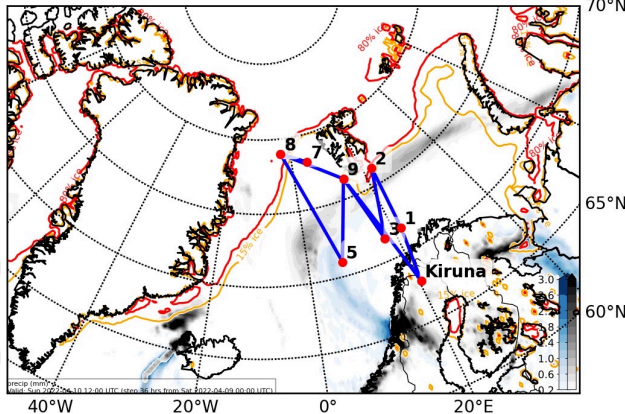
70°N
65°N
60°N
40°W
20°W
0°
20°E
80% ice
80% ice
80% ice
80% ice
15% ice
15% ice
15% ice
8
7
9
2
1
3
5
Kiruna
3.0
2.6
2.2
1.8
1.4
1.0
0.6
0.2
precip (mm)
Valid: Sun 2022-04-10 12:00 UTC (step 36 hrs from Sat 2022-04-09 00:00 UTC)